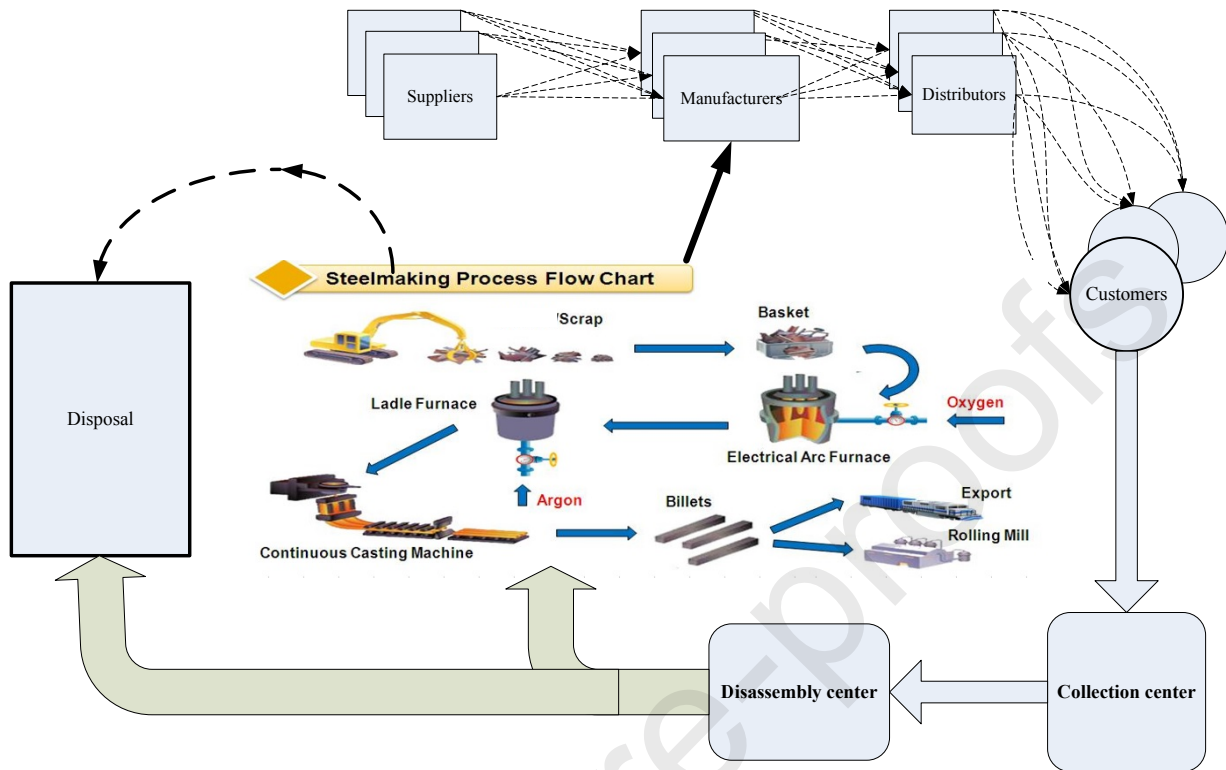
Suppliers

Manufacturers

Distributors

Customers

Steelmaking Process Flow Chart

'Scrap

Basket

Ladle Furnace

Oxygen

Electrical Arc Furnace

Argon

Billets

Export

Rolling Mill

Continuous Casting Machine

Disposal

Disassembly center

Collection center

Journal Pre-proofs